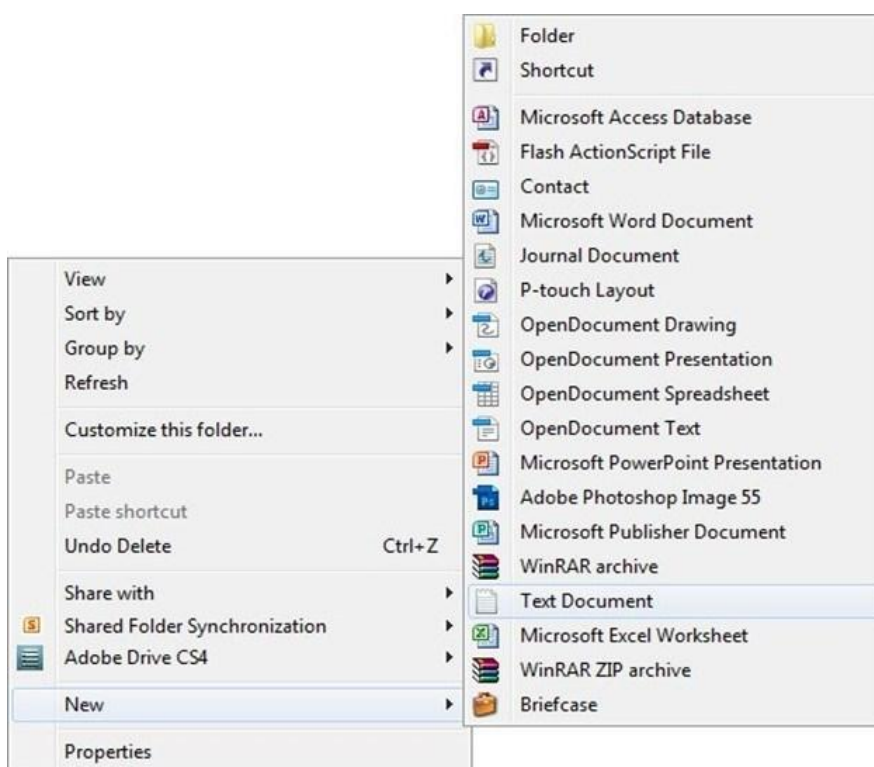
View
Sort by
Group by
Refresh

Customize this folder...

Paste
Paste shortcut
Undo Delete Ctrl+Z

Share with
Shared Folder Synchronization
Adobe Drive CS4

New

Properties

Folder
Shortcut

Microsoft Access Database
Flash ActionScript File
Contact
Microsoft Word Document
Journal Document
P-touch Layout
OpenDocument Drawing
OpenDocument Presentation
OpenDocument Spreadsheet
OpenDocument Text
Microsoft PowerPoint Presentation
Adobe Photoshop Image 55
Microsoft Publisher Document
WinRAR archive
Text Document
Microsoft Excel Worksheet
WinRAR ZIP archive
Briefcase